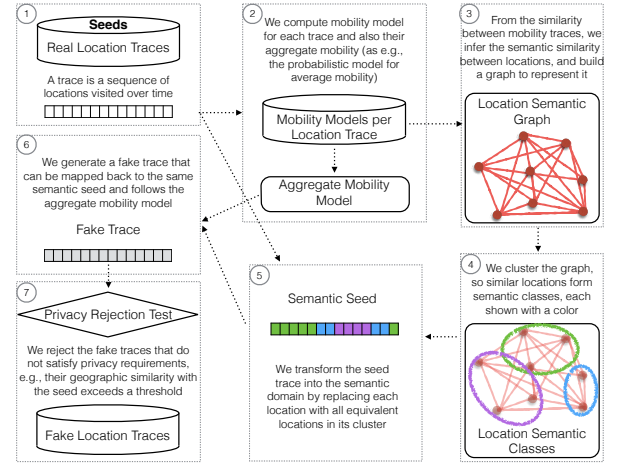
1

Seeds

Real Location Traces

A trace is a sequence of locations visited over time

2

We compute mobility model for each trace and also their aggregate mobility (as e.g., the probabilistic model for average mobility)

Mobility Models per Location Trace

Aggregate Mobility Model

3

From the similarity between mobility traces, we infer the semantic similarity between locations, and build a graph to represent it

Location Semantic Graph

6

We generate a fake trace that can be mapped back to the same semantic seed and follows the aggregate mobility model

Fake Trace

4

We cluster the graph, so similar locations form semantic classes, each shown with a color

Location Semantic Classes

5

Semantic Seed

We transform the seed trace into the semantic domain by replacing each location with all equivalent locations in its cluster

7

Privacy Rejection Test

We reject the fake traces that do not satisfy privacy requirements, e.g., their geographic similarity with the seed exceeds a threshold

Fake Location Traces